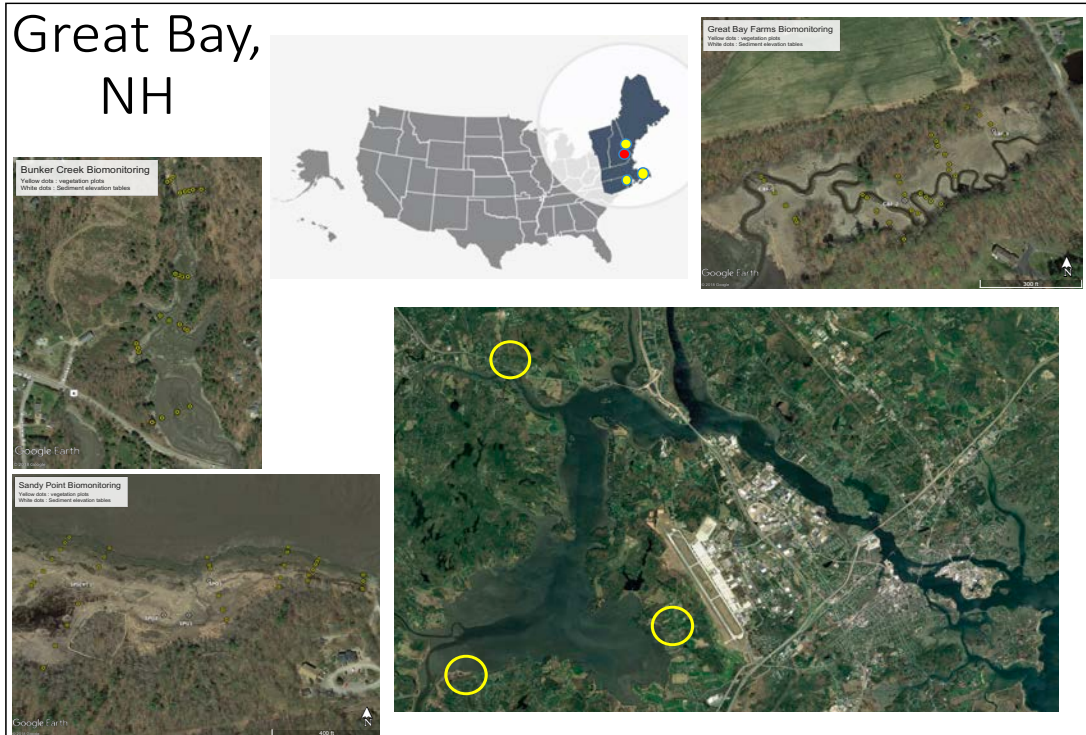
Great Bay, NH

Great Bay Farms Biomonitoring
Yellow dots : vegetation plots
White dots : Sediment elevation tables

Google Earth
300 ft
N

Bunker Creek Biomonitoring
Yellow dots : vegetation plots
White dots : Sediment elevation tables

Google Earth

Sandy Point Biomonitoring
Yellow dots : vegetation plots
White dots : Sediment elevation tables

Google Earth
N
400 ft